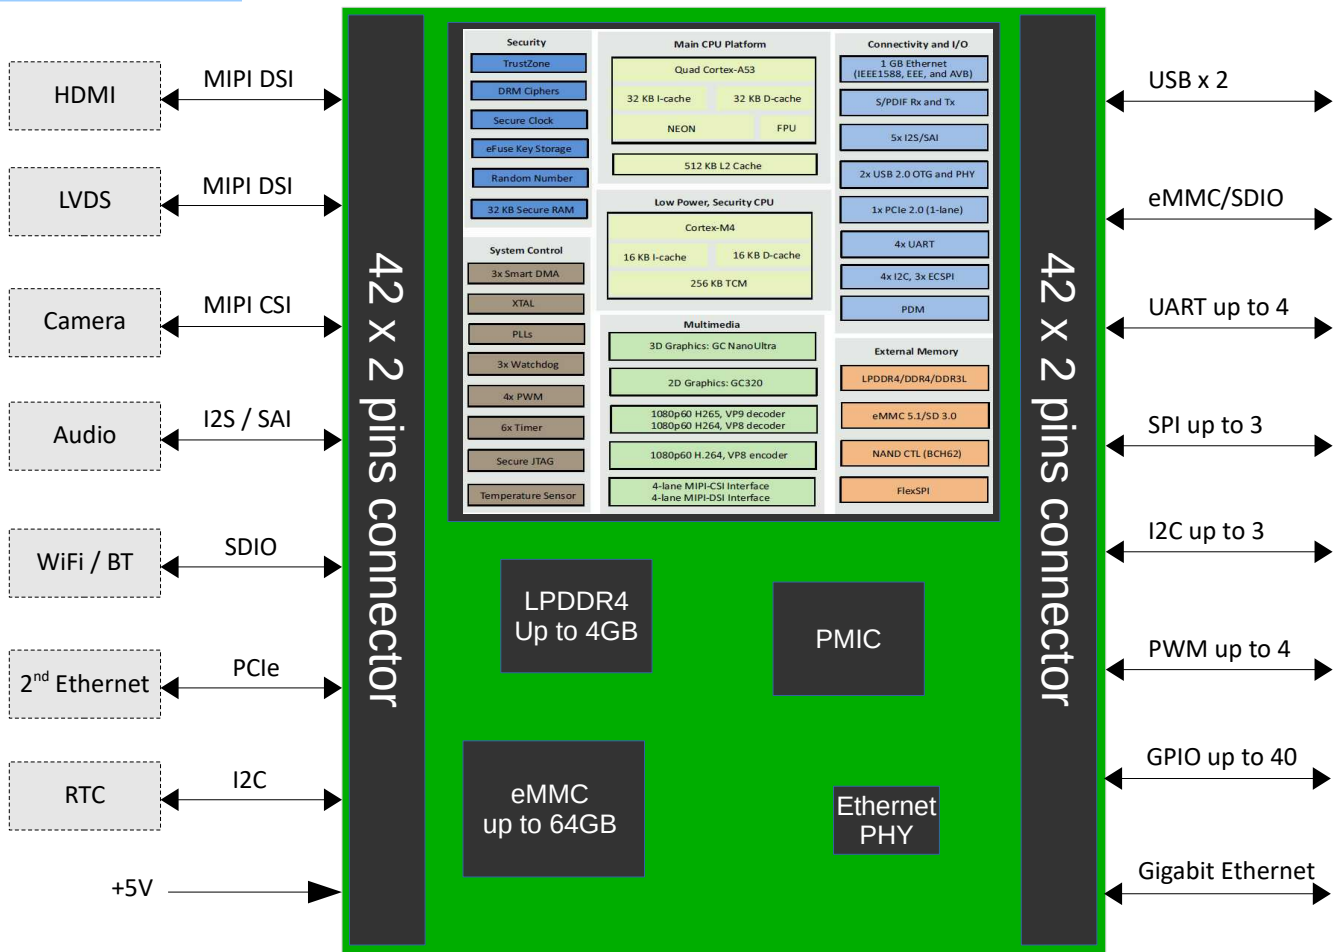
HDMI
MIPI DSI
LVDS
MIPI DSI
Camera
MIPI CSI
Audio
I2S / SAI
WiFi / BT
SDIO
$2^{nd}$ Ethernet
PCIe
RTC
I2C
+5V

42 x 2 pins connector

Security
TrustZone
DRM Ciphers
Secure Clock
eFuse Key Storage
Random Number
32 KB Secure RAM

Main CPU Platform
Quad Cortex-A53
32 KB I-cache
32 KB D-cache
NEON
FPU
512 KB L2 Cache

Connectivity and I/O
1 GB Ethernet (IEEE1588, EEE, and AVB)
S/PDIF Rx and Tx
5x I2S/SAI
2x USB 2.0 OTG and PHY
1x PCIe 2.0 (1-lane)
4x UART
4x I2C, 3x ECSPI
PDM

Low Power, Security CPU
Cortex-M4
16 KB I-cache
16 KB D-cache
256 KB TCM

System Control
3x Smart DMA
XTAL
PLLs
3x Watchdog
4x PWM
6x Timer
Secure JTAG
Temperature Sensor

Multimedia
3D Graphics: GC NanoUltra
2D Graphics: GC320
1080p60 H265, VP9 decoder
1080p60 H264, VP8 decoder
1080p60 H.264, VP8 encoder
4-lane MIPI-CSI Interface
4-lane MIPI-DSI Interface

External Memory
LPDDR4/DDR4/DDR3L
eMMC 5.1/SD 3.0
NAND CTL (BCH62)
FlexSPI

LPDDR4
Up to 4GB
PMIC
eMMC
up to 64GB
Ethernet
PHY

42 x 2 pins connector

USB x 2
eMMC/SDIO
UART up to 4
SPI up to 3
I2C up to 3
PWM up to 4
GPIO up to 40
Gigabit Ethernet